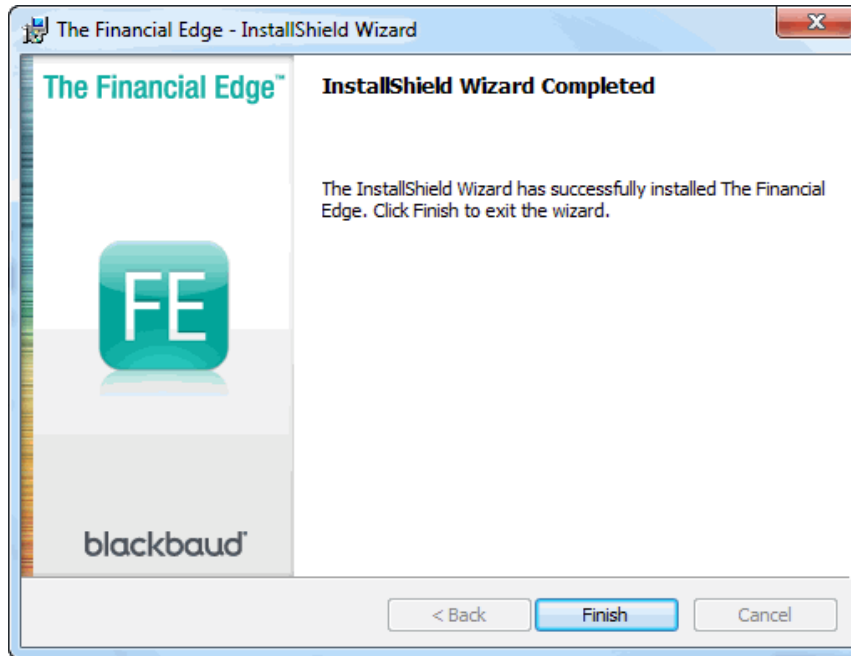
The Financial Edge - InstallShield Wizard

The Financial Edge™

FE

blackbaud®

InstallShield Wizard Completed

The InstallShield Wizard has successfully installed The Financial Edge. Click Finish to exit the wizard.

< Back
Finish
Cancel